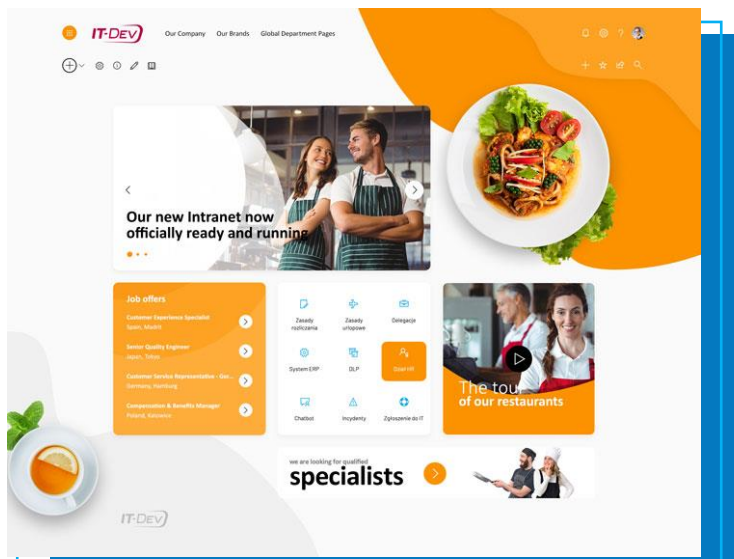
IT-DEV

Our Company Our Brands Global Department Pages

Our new Intranet now officially ready and running

Job offers

Customer Experience Specialist
Spain, Madrid

Senior Quality Engineer
Japan, Tokyo

Customer Service Representative - Ger...
Germany, Hamburg

Compensation & Benefits Manager
Poland, Katowice

Zasady rozliczania

Zasady urlopowe

Delegacje

System ERP

DLP

Dział HR

Chatbot

Incydenty

Zgłoszenie do IT

The tour of our restaurants

we are looking for qualified
specialists

IT-DEV